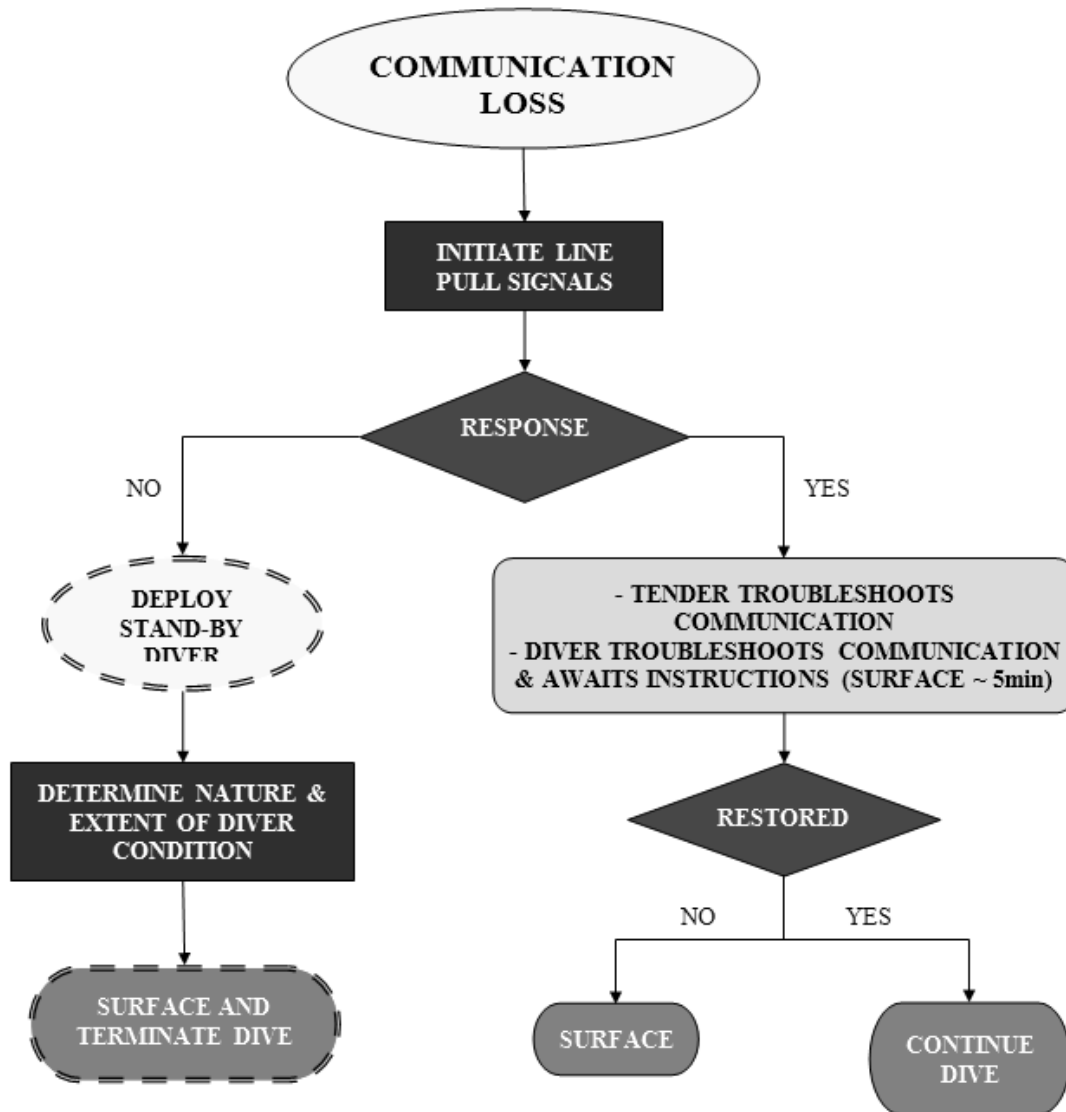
COMMUNICATION LOSS

INITIATE LINE PULL SIGNALS

RESPONSE

NO

YES

DEPLOY STAND-BY DIVER

- TENDER TROUBLESHOOTS COMMUNICATION
- DIVER TROUBLESHOOTS COMMUNICATION & AWAITS INSTRUCTIONS (SURFACE ~ 5min)

DETERMINE NATURE & EXTENT OF DIVER CONDITION

RESTORED

NO

YES

SURFACE AND TERMINATE DIVE

SURFACE

CONTINUE DIVE